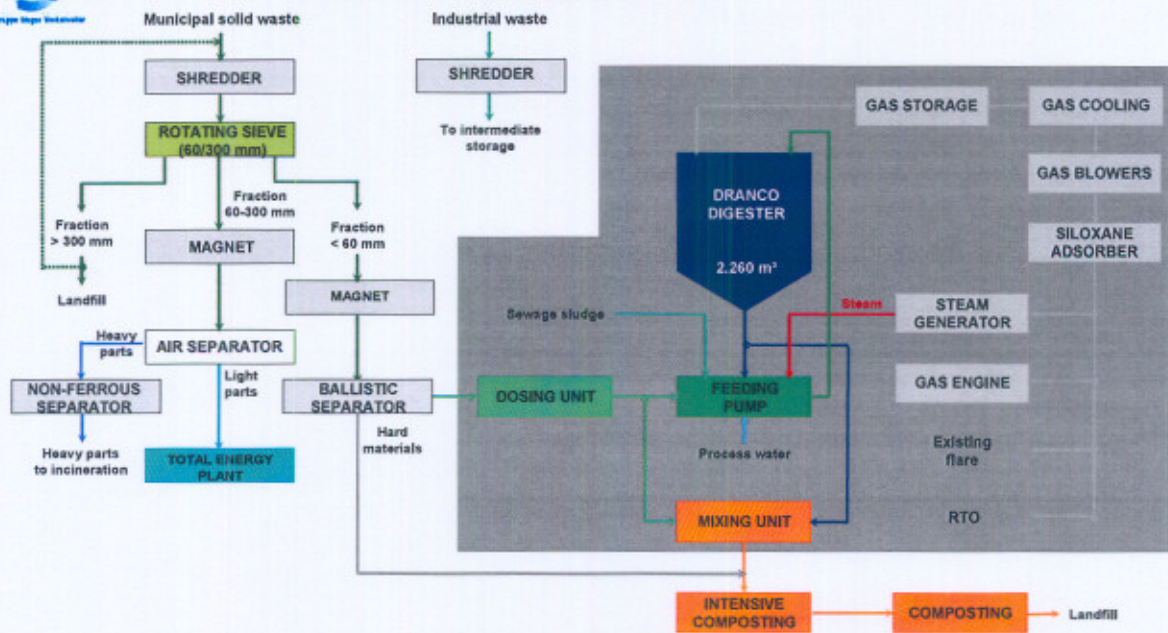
Municipal solid waste

SHREDDER

ROTATING SIEVE (60/300 mm)

Fraction > 300 mm

Landfill

Fraction 60-300 mm

MAGNET

Fraction < 60 mm

MAGNET

Heavy parts

AIR SEPARATOR

NON-FERROUS SEPARATOR

Heavy parts to incineration

Light parts

TOTAL ENERGY PLANT

BALLISTIC SEPARATOR

Hard materials

Industrial waste

SHREDDER

To intermediate storage

GAS STORAGE

GAS COOLING

GAS BLOWERS

SILOXANE ADSORBER

DRANCO DIGESTER

2.260 m³

Steam

STEAM GENERATOR

Sewage sludge

DOSING UNIT

FEEDING PUMP

GAS ENGINE

Process water

Existing flare

MIXING UNIT

RTO

INTENSIVE COMPOSTING

COMPOSTING

Landfill